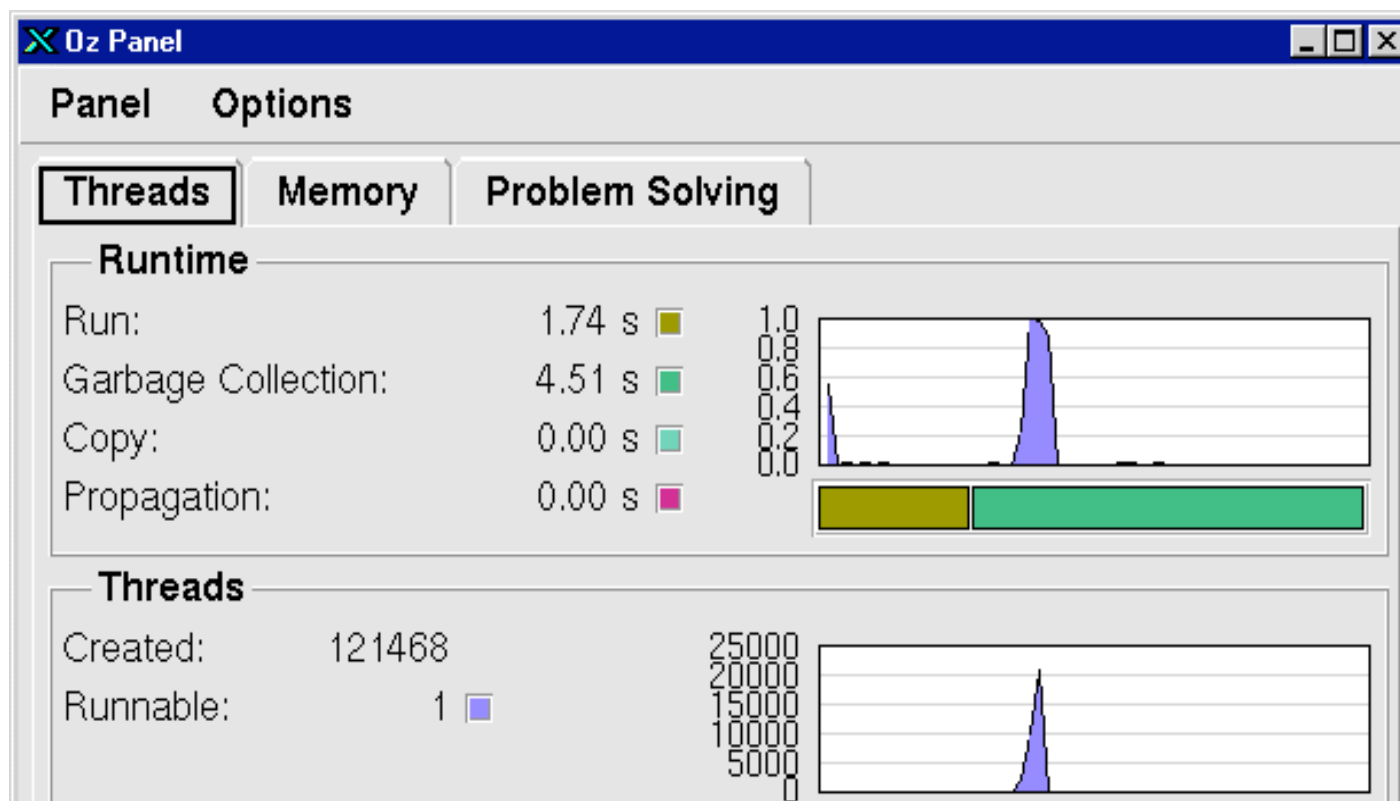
Oz Panel

Panel Options

Threads Memory Problem Solving

Runtime

Run: 1.74 s

Garbage Collection: 4.51 s

Copy: 0.00 s

Propagation: 0.00 s

1.0
0.8
0.6
0.4
0.2
0.0

Threads

Created: 121468

Runnable: 1

25000
20000
15000
10000
5000
0